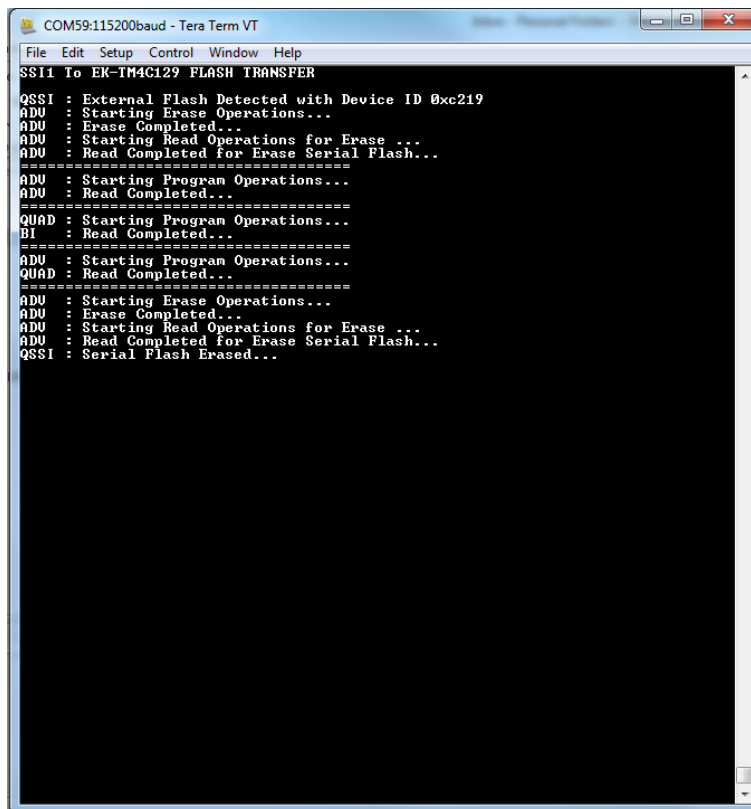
COM59:115200baud - Tera Term VT

File Edit Setup Control Window Help

SSI1 To EK-TM4C129 FLASH TRANSFER

QSSI : External Flash Detected with Device ID 0xc219
ADV : Starting Erase Operations...
ADV : Erase Completed...
ADV : Starting Read Operations for Erase ...
ADV : Read Completed for Erase Serial Flash...
====================================
ADV : Starting Program Operations...
ADV : Read Completed...
====================================
QUAD : Starting Program Operations...
BI : Read Completed...
====================================
ADV : Starting Program Operations...
QUAD : Read Completed...
====================================
ADV : Starting Erase Operations...
ADV : Erase Completed...
ADV : Starting Read Operations for Erase ...
ADV : Read Completed for Erase Serial Flash...
QSSI : Serial Flash Erased...